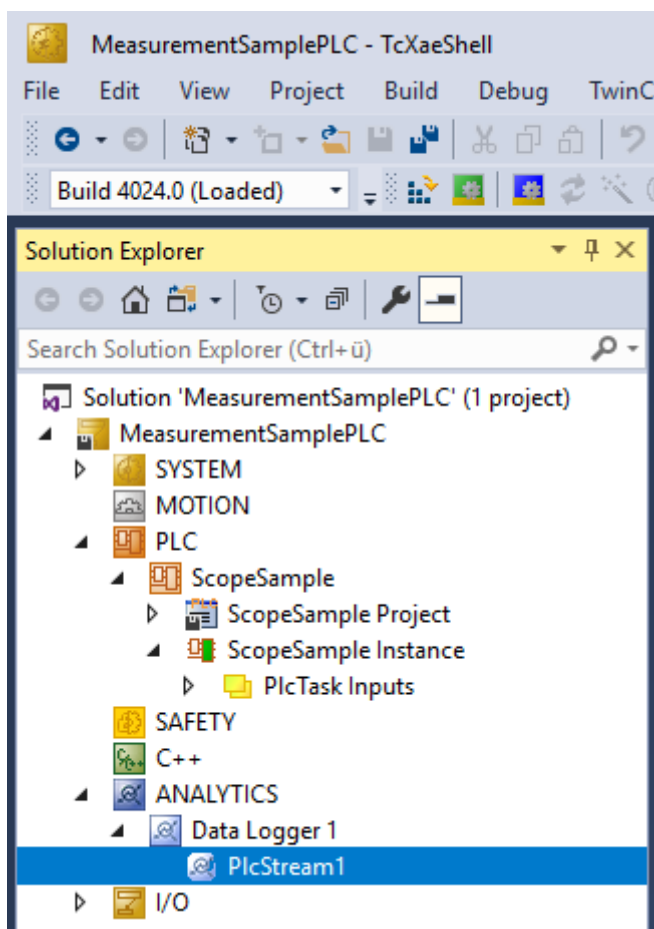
MeasurementSamplePLC - TcXaeShell

File Edit View Project Build Debug TwinC

Build 4024.0 (Loaded)

Solution Explorer

Search Solution Explorer (Ctrl+ü)

Solution 'MeasurementSamplePLC' (1 project)
MeasurementSamplePLC
SYSTEM
MOTION
PLC
ScopeSample
ScopeSample Project
ScopeSample Instance
PlcTask Inputs
SAFETY
C++
ANALYTICS
Data Logger 1
PlcStream1
I/O